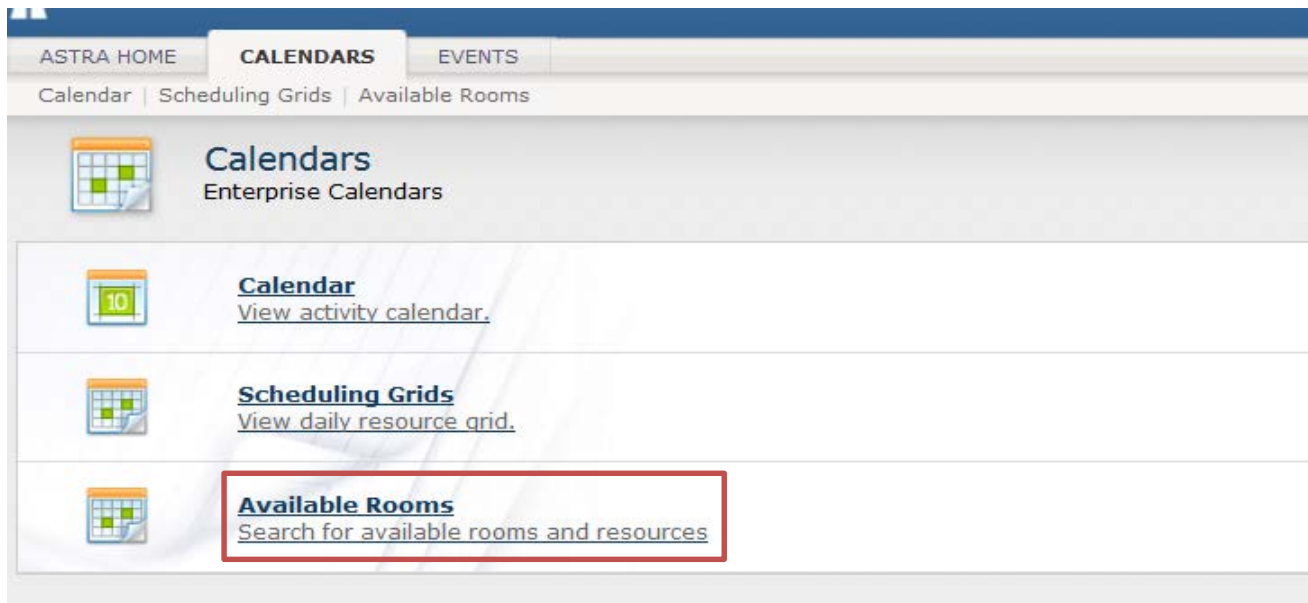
ASTRA HOME | CALENDARS | EVENTS

Calendar | Scheduling Grids | Available Rooms

Calendars
Enterprise Calendars

10

Calendar
View activity calendar.

Scheduling Grids
View daily resource grid.

Available Rooms
Search for available rooms and resources